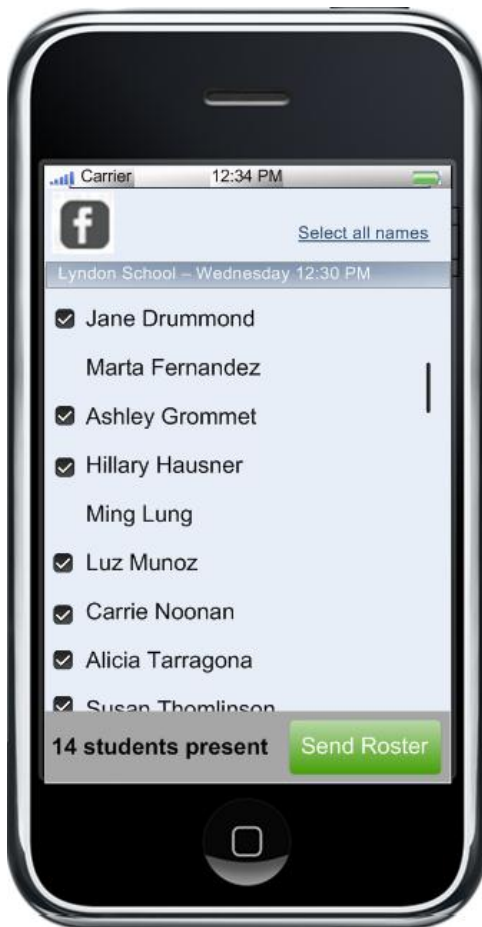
Carrier 12:34 PM

f

Select all names

Lyndon School – Wednesday 12:30 PM

Jane Drummond

Marta Fernandez

Ashley Grommet

Hillary Hausner

Ming Lung

Luz Munoz

Carrie Noonan

Alicia Tarragona

Susan Thomlinson

14 students present

Send Roster